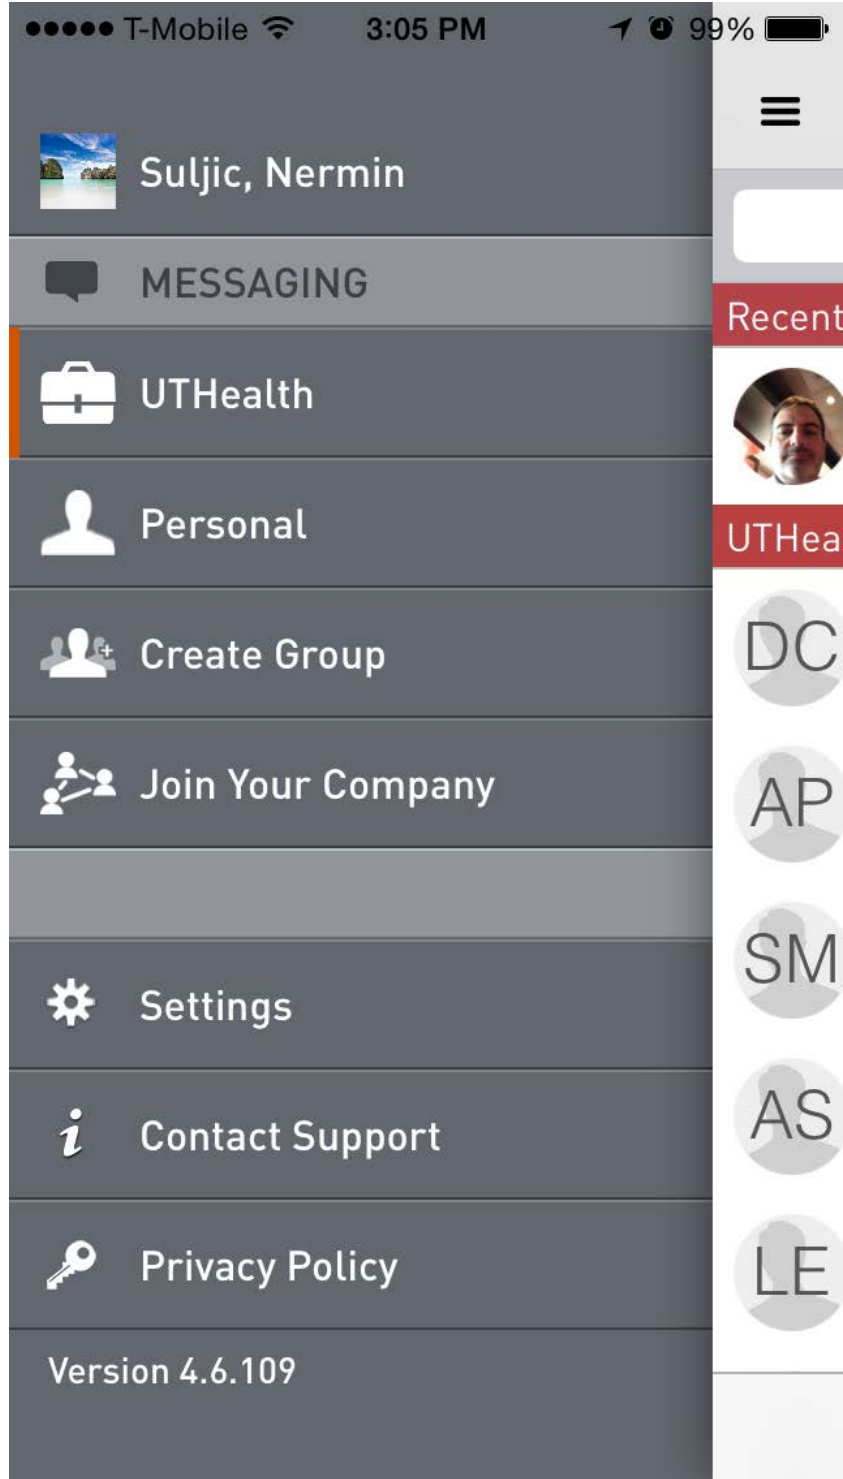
●●●●● T-Mobile 3:05 PM 99%

Suljic, Nermin

MESSAGING

UTHealth

Personal

Create Group

Join Your Company

Settings

Contact Support

Privacy Policy

Version 4.6.109

Recent

UTHea

DC

AP

SM

AS

LE